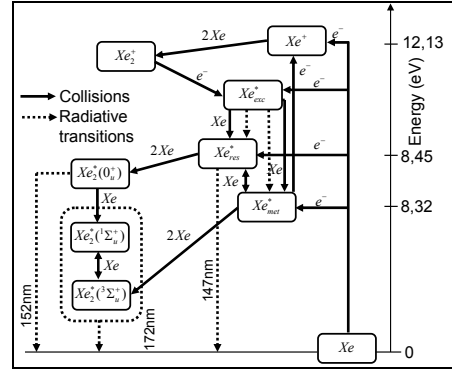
$2Xe$

$Xe^{+}$

$Xe_2^{+}$

$e^{-}$

$e^{-}$

$e^{-}$

$e^{-}$

12,13

Collisions

Radiative transitions

$Xe^{*}_{exc}$

Energy (eV)

$Xe$

$2Xe$

$Xe^{*}_{res}$

$e^{-}$

8,45

$Xe_2^{*}(0_u^{+})$

$Xe$

$Xe$

$Xe^{*}_{met}$

$e^{-}$

8,32

$Xe$

$Xe_2^{*}({}^{1}\Sigma_u^{+})$

$2Xe$

$Xe$

$Xe_2^{*}({}^{3}\Sigma_u^{+})$

152nm

172nm

147nm

$Xe$

0